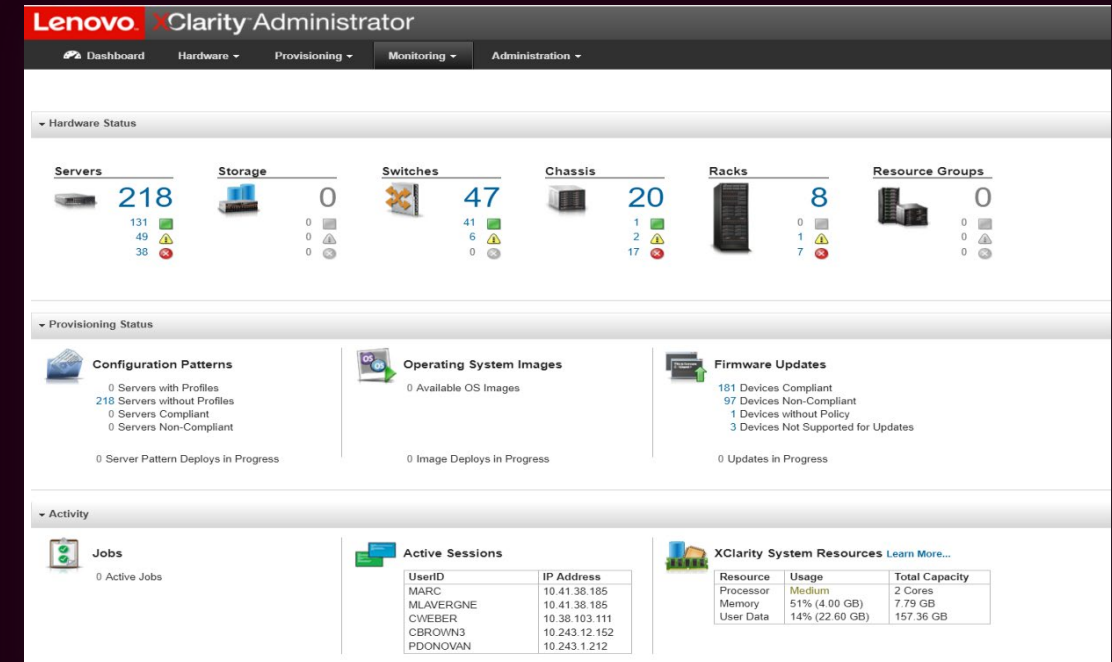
Lenovo. XClarity Administrator

Dashboard Hardware ▾ Provisioning ▾ Monitoring ▾ Administration ▾

▾ Hardware Status

Servers
218
131
49
38

Storage
0
0
0
0

Switches
47
41
6
0

Chassis
20
1
2
17

Racks
8
0
1
7

Resource Groups
0
0
0
0

▾ Provisioning Status

Configuration Patterns
0 Servers with Profiles
218 Servers without Profiles
0 Servers Compliant
0 Servers Non-Compliant

0 Server Pattern Deploys in Progress

Operating System Images
0 Available OS Images

0 Image Deploys in Progress

Firmware Updates
181 Devices Compliant
97 Devices Non-Compliant
1 Devices without Policy
3 Devices Not Supported for Updates

0 Updates in Progress

▾ Activity

Jobs
0 Active Jobs

Active Sessions

| UserID | IP Address |
|---|---|
| MARC | 10.41.38.185 |
| MLAVERGNE | 10.41.38.185 |
| CWEBER | 10.38.103.111 |
| CBROWN3 | 10.243.12.152 |
| PDONOVAN | 10.243.1.212 |

XClarity System Resources Learn More...

| Resource | Usage | Total Capacity |
|---|---|---|
| Processor | Medium | 2 Cores |
| Memory | 51% (4.00 GB) | 7.79 GB |
| User Data | 14% (22.60 GB) | 157.36 GB |